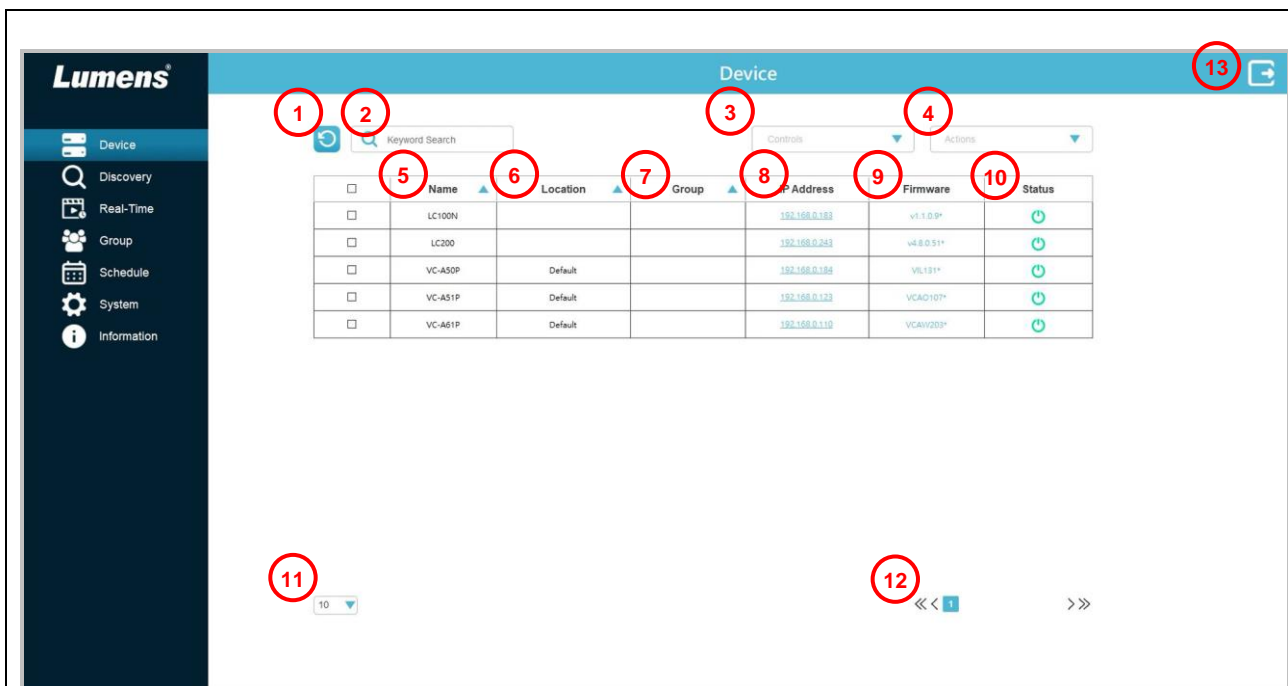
Lumens®

Device

13

Device
Discovery
Real-Time
Group
Schedule
System
Information

1 2 3 4

Keyword Search

Controls

Actions

5 6 7 8 9 10

| ☐ | Name | Location | Group | IP Address | Firmware | Status |
|---|---|---|---|---|---|---|
| ☐ | LC100N | | | 192.168.0.183 | v1.1.0.9* | |
| ☐ | LC200 | | | 192.168.0.243 | v4.8.0.51* | |
| ☐ | VC-A50P | Default | | 192.168.0.184 | VIL131* | |
| ☐ | VC-A51P | Default | | 192.168.0.123 | VCAO107* | |
| ☐ | VC-A61P | Default | | 192.168.0.110 | VCAW203* | |

11

10

12

« ‹ 1 › »